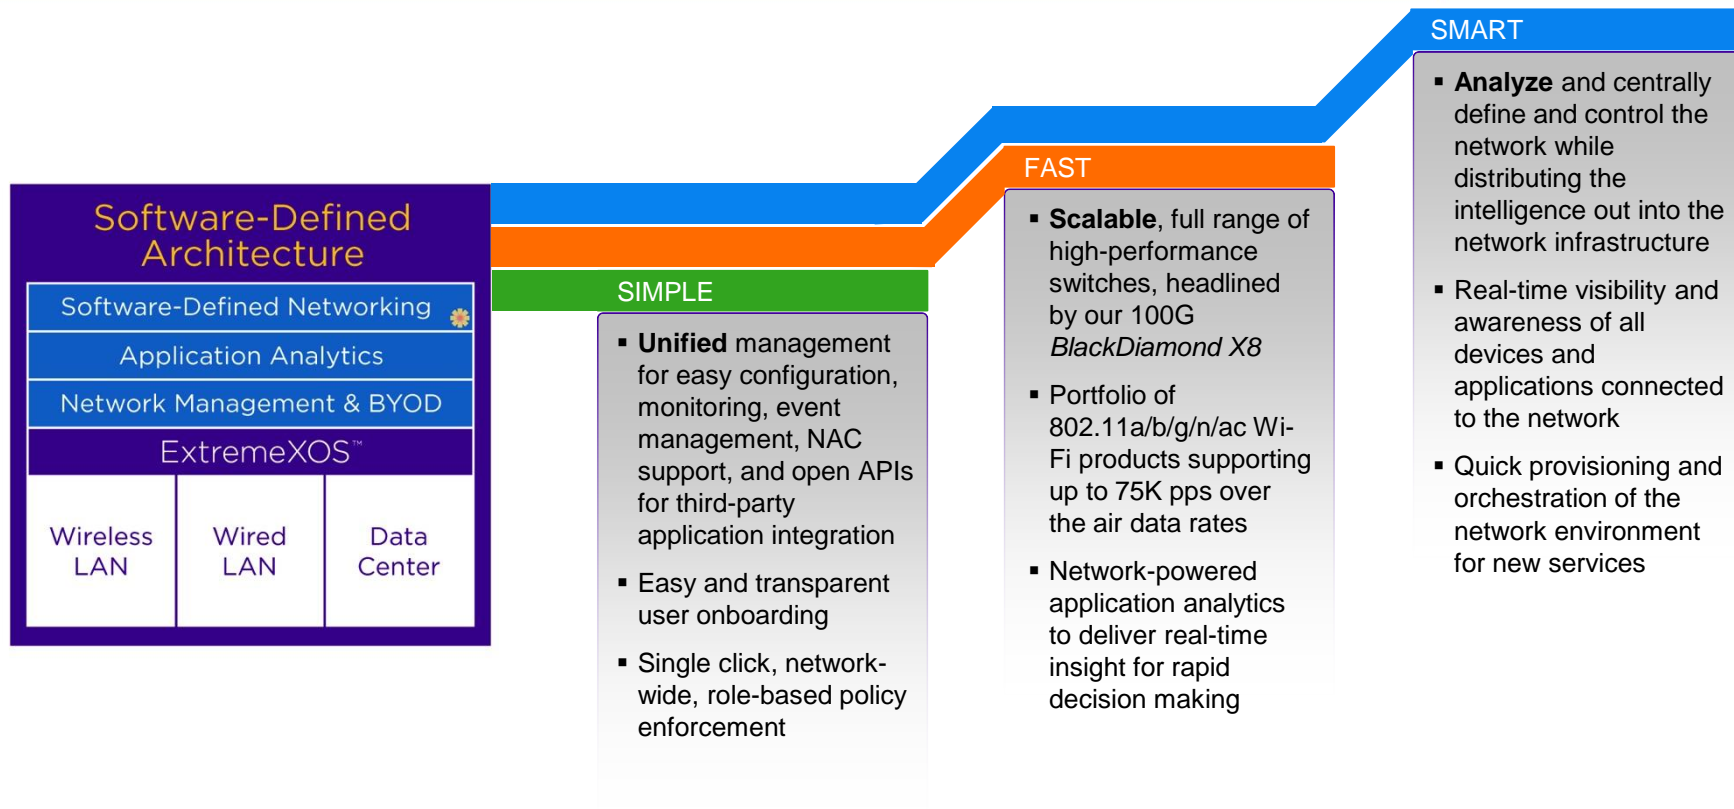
Software-Defined Architecture

Software-Defined Networking

Application Analytics

Network Management & BYOD

ExtremeXOS™

| Wireless LAN | Wired LAN | Data Center |
|---|---|---|

SIMPLE

▪ **Unified** management for easy configuration, monitoring, event management, NAC support, and open APIs for third-party application integration

▪ Easy and transparent user onboarding

▪ Single click, network-wide, role-based policy enforcement

FAST

▪ **Scalable**, full range of high-performance switches, headlined by our 100G *BlackDiamond X8*

▪ Portfolio of 802.11a/b/g/n/ac Wi-Fi products supporting up to 75K pps over the air data rates

▪ Network-powered application analytics to deliver real-time insight for rapid decision making

SMART

▪ **Analyze** and centrally define and control the network while distributing the intelligence out into the network infrastructure

▪ Real-time visibility and awareness of all devices and applications connected to the network

▪ Quick provisioning and orchestration of the network environment for new services